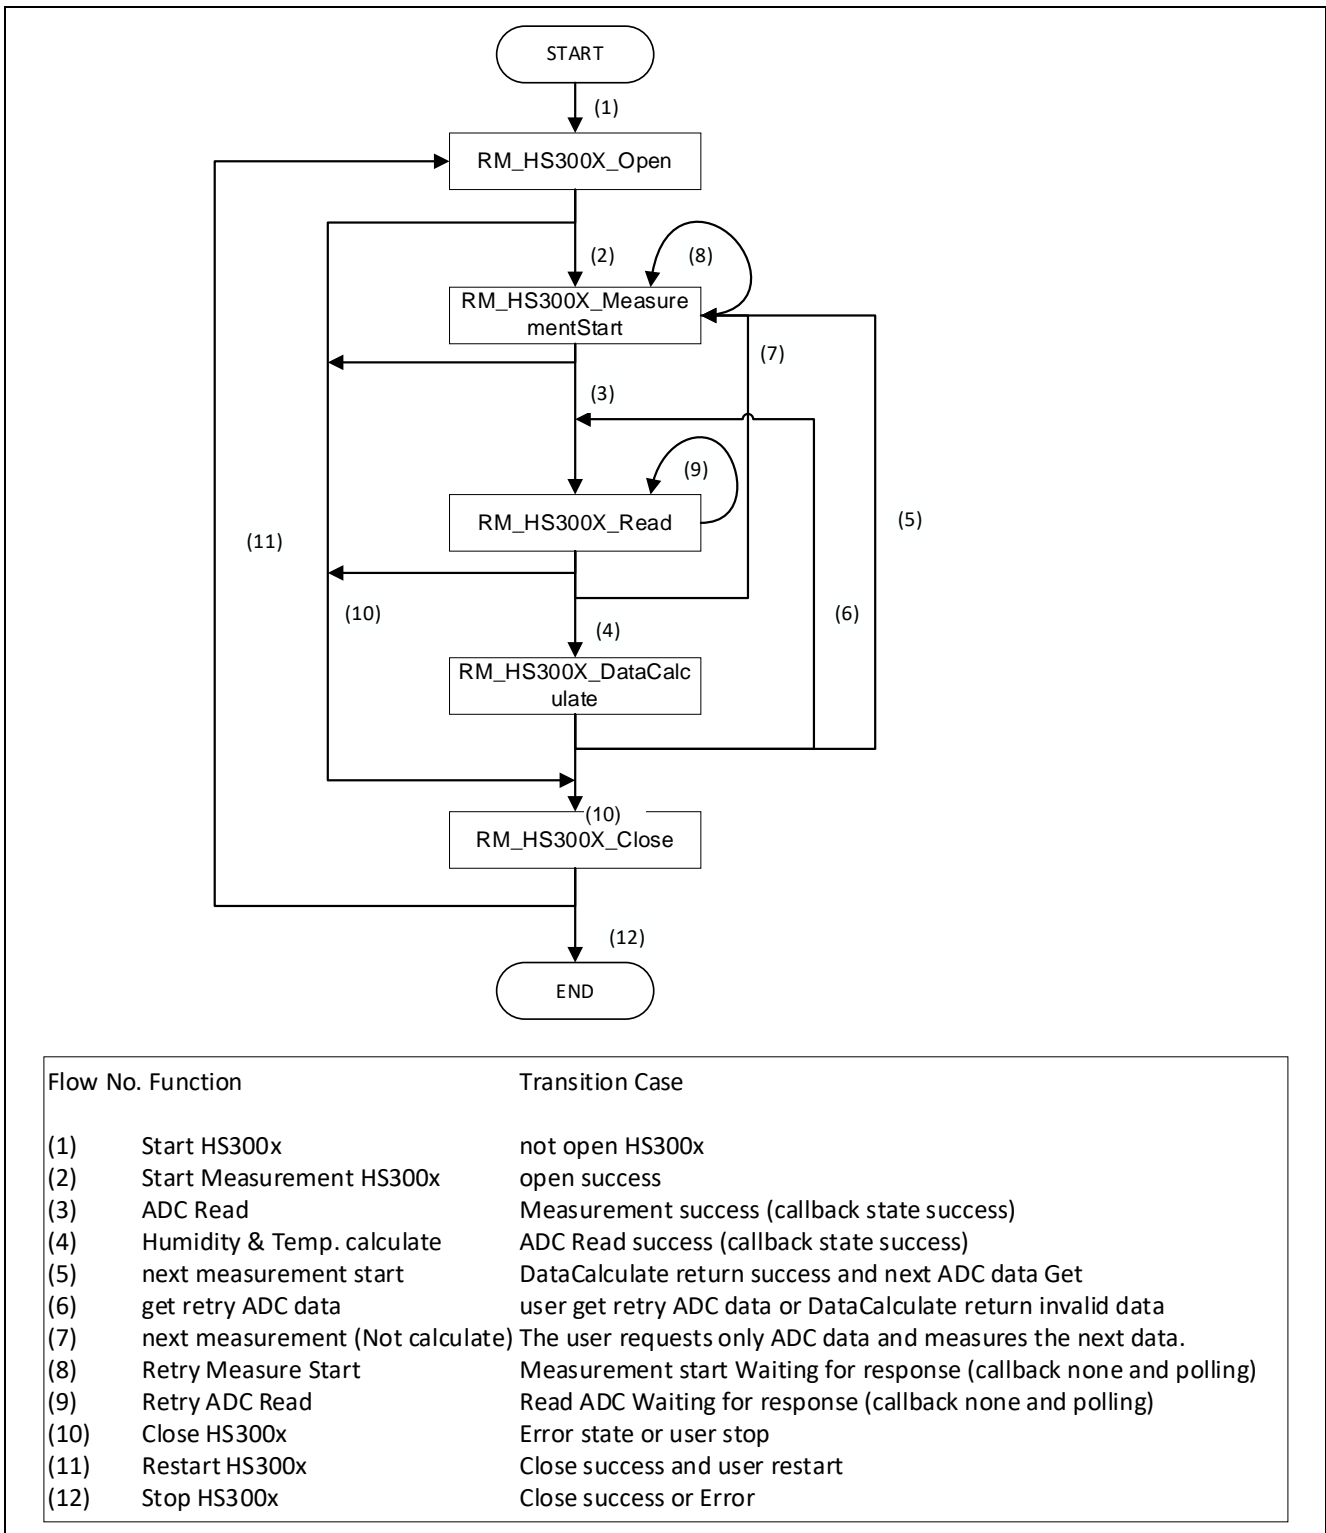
START

(1)

RM_HS300X_Open

(2)

(8)

RM_HS300X_MeasurementStart

(7)

(3)

(9)

RM_HS300X_Read

(11)

(5)

(10)

(4)

(6)

RM_HS300X_DataCalculate

(10)

RM_HS300X_Close

(12)

END

| Flow No. | Function | Transition Case |
|---|---|---|
| (1) | Start HS300x | not open HS300x |
| (2) | Start Measurement HS300x | open success |
| (3) | ADC Read | Measurement success (callback state success) |
| (4) | Humidity & Temp. calculate | ADC Read success (callback state success) |
| (5) | next measurement start | DataCalculate return success and next ADC data Get |
| (6) | get retry ADC data | user get retry ADC data or DataCalculate return invalid data |
| (7) | next measurement (Not calculate) | The user requests only ADC data and measures the next data. |
| (8) | Retry Measure Start | Measurement start Waiting for response (callback none and polling) |
| (9) | Retry ADC Read | Read ADC Waiting for response (callback none and polling) |
| (10) | Close HS300x | Error state or user stop |
| (11) | Restart HS300x | Close success and user restart |
| (12) | Stop HS300x | Close success or Error |